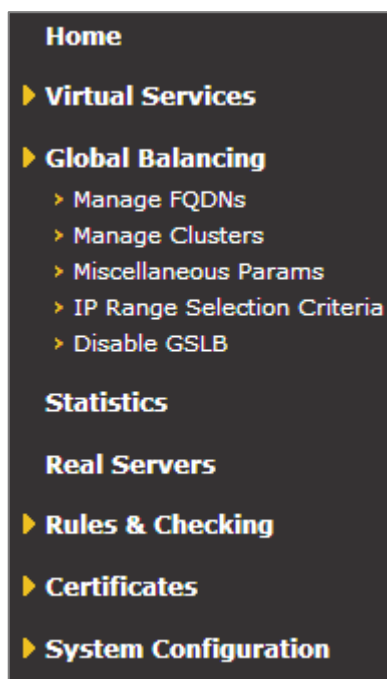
Home

Virtual Services

Global Balancing

Manage FQDNs

Manage Clusters

Miscellaneous Params

IP Range Selection Criteria

Disable GSLB

Statistics

Real Servers

Rules & Checking

Certificates

System Configuration